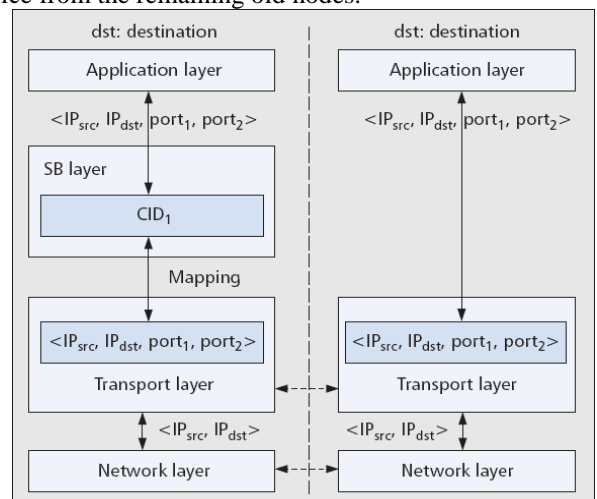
ice from the remaining old nodes.

dst: destination

Application layer

$<IP_{src}, IP_{dst}, port_1, port_2>$

SB layer

$CID_1$

Mapping

$<IP_{src}, IP_{dst}, port_1, port_2>$

Transport layer

$<IP_{src}, IP_{dst}>$

Network layer

dst: destination

Application layer

$<IP_{src}, IP_{dst}, port_1, port_2>$

$<IP_{src}, IP_{dst}, port_1, port_2>$

Transport layer

$<IP_{src}, IP_{dst}>$

Network layer